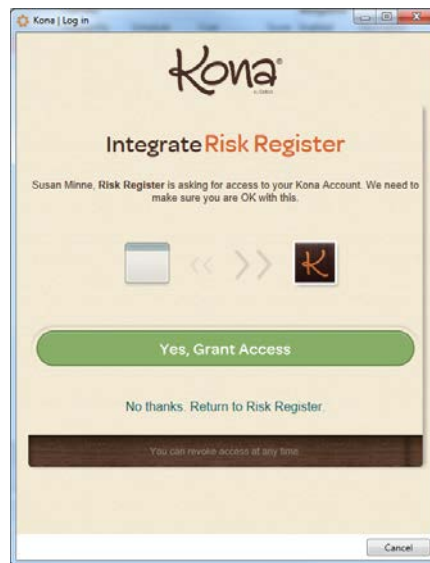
Kona | Log in

Kona

Integrate Risk Register

Susan Minne, Risk Register is asking for access to your Kona Account. We need to make sure you are OK with this.

K

Yes, Grant Access

No thanks. Return to Risk Register.

You can revoke access at any time

Cancel